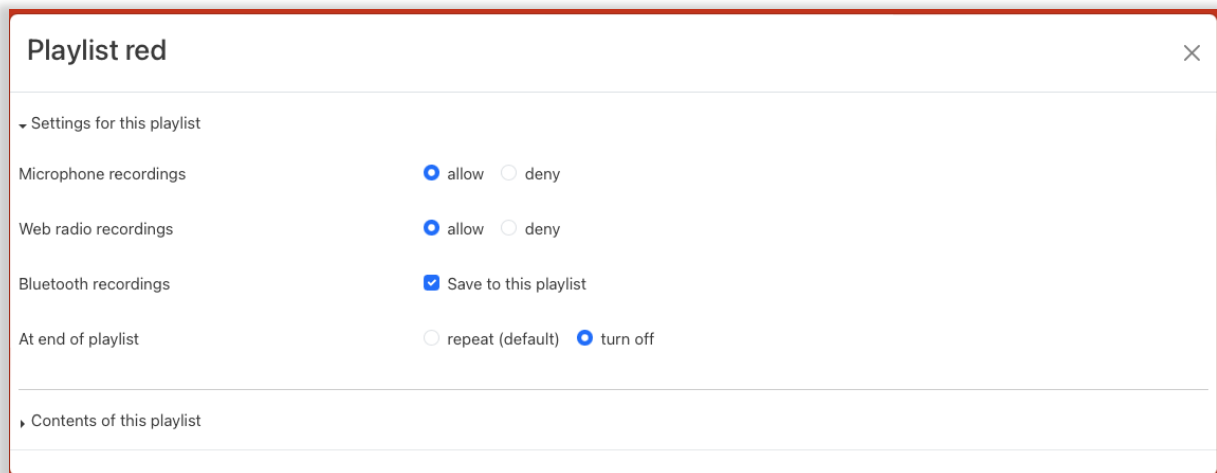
Playlist red

×

Settings for this playlist

Microphone recordings allow deny

Web radio recordings allow deny

Bluetooth recordings Save to this playlist

At end of playlist repeat (default) turn off

Contents of this playlist